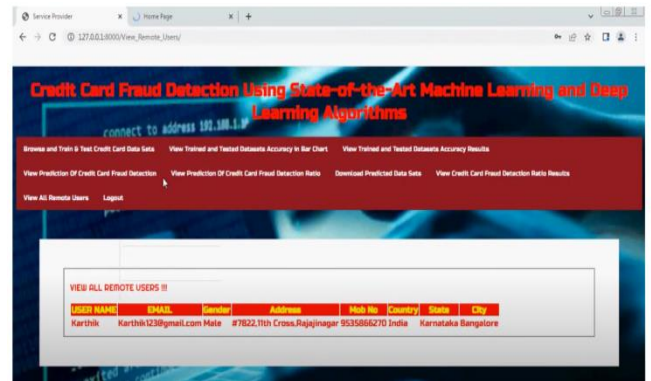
Service Provider × Home Page × +

127.0.0.1:8000/View_Remote_Users/

Credit Card Fraud Detection Using State-of-the-Art Machine Learning and Deep Learning Algorithms

connect to address 192.168.1.

Browse and Train & Test Credit Card Data Sets View Trained and Tested Datasets Accuracy in Bar Chart View Trained and Tested Datasets Accuracy Results

View Prediction Of Credit Card Fraud Detection View Prediction Of Credit Card Fraud Detection Ratio Download Predicted Data Sets View Credit Card Fraud Detection Ratio Results

View All Remote Users Logout

VIEW ALL REMOTE USERS !!!

| USER NAME | EMAIL | Gender | Address | Mob No | Country | State | City |
|---|---|---|---|---|---|---|---|
| Karthik | Karthik123@gmail.com | Male | #7822,11th Cross,Rajajinagar | 9535866270 | India | Karnataka | Bangalore |